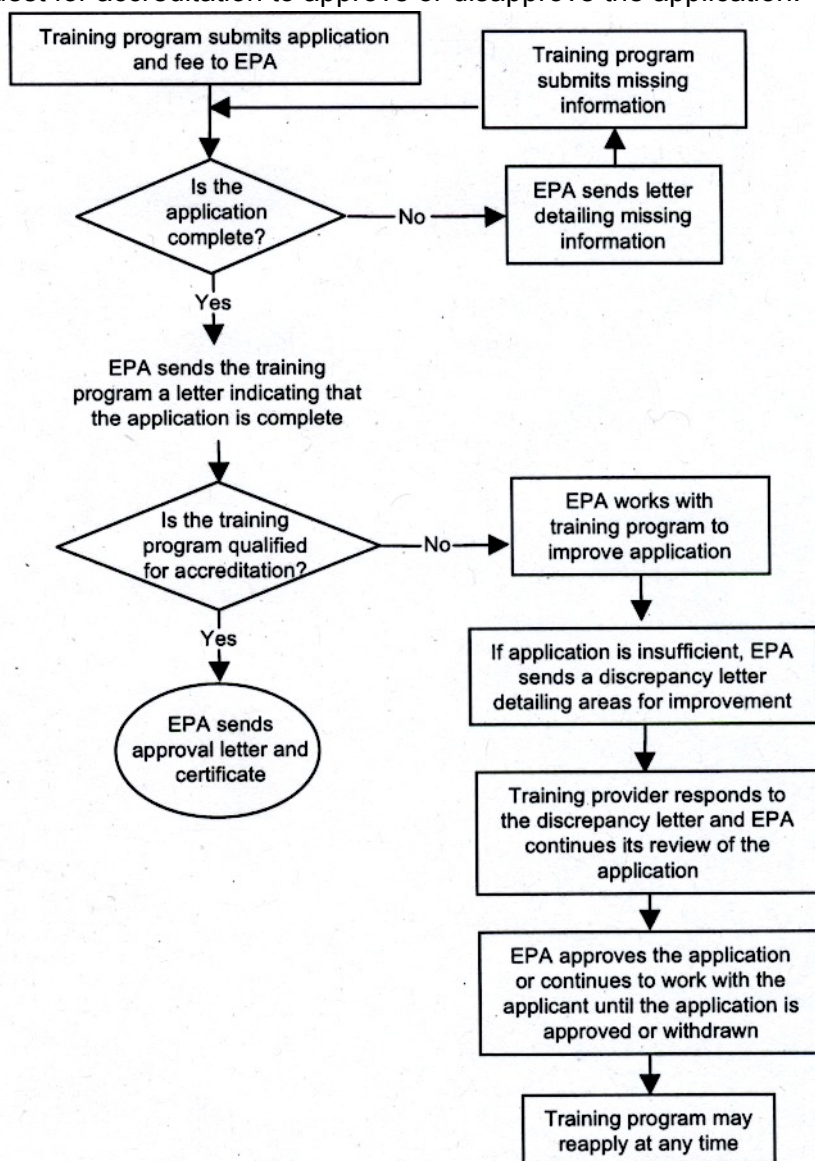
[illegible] for accreditation to approve or disapprove the application.

Training program submits application and fee to EPA

Training program submits missing information

Is the application complete?

No

EPA sends letter detailing missing information

Yes

EPA sends the training program a letter indicating that the application is complete

Is the training program qualified for accreditation?

No

EPA works with training program to improve application

Yes

If application is insufficient, EPA sends a discrepancy letter detailing areas for improvement

EPA sends approval letter and certificate

Training provider responds to the discrepancy letter and EPA continues its review of the application

EPA approves the application or continues to work with the applicant until the application is approved or withdrawn

Training program may reapply at any time